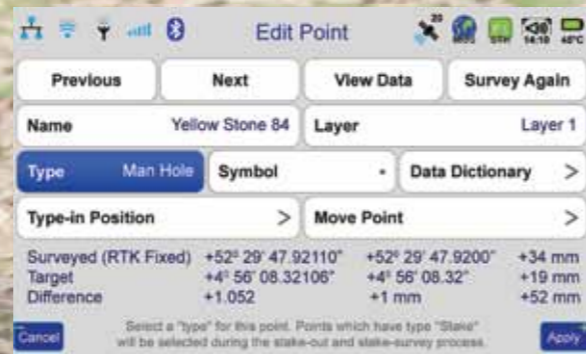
Edit Point

20

MSS

STR

30
14:18

48°C

Previous

Next

View Data

Survey Again

Name

Yellow Stone 84

Layer

Layer 1

Type

Man Hole

Symbol

•

Data Dictionary

>

Type-in Position

>

Move Point

>

Surveyed (RTK Fixed) +52° 29' 47.92110" +52° 29' 47.9200" +34 mm
Target +4° 56' 08.32106" +4° 56' 08.32" +19 mm
Difference +1.052 +1 mm +52 mm

Cancel

Select a "type" for this point. Points which have type "Stake" will be selected during the stake-out and stake-survey process.

Apply